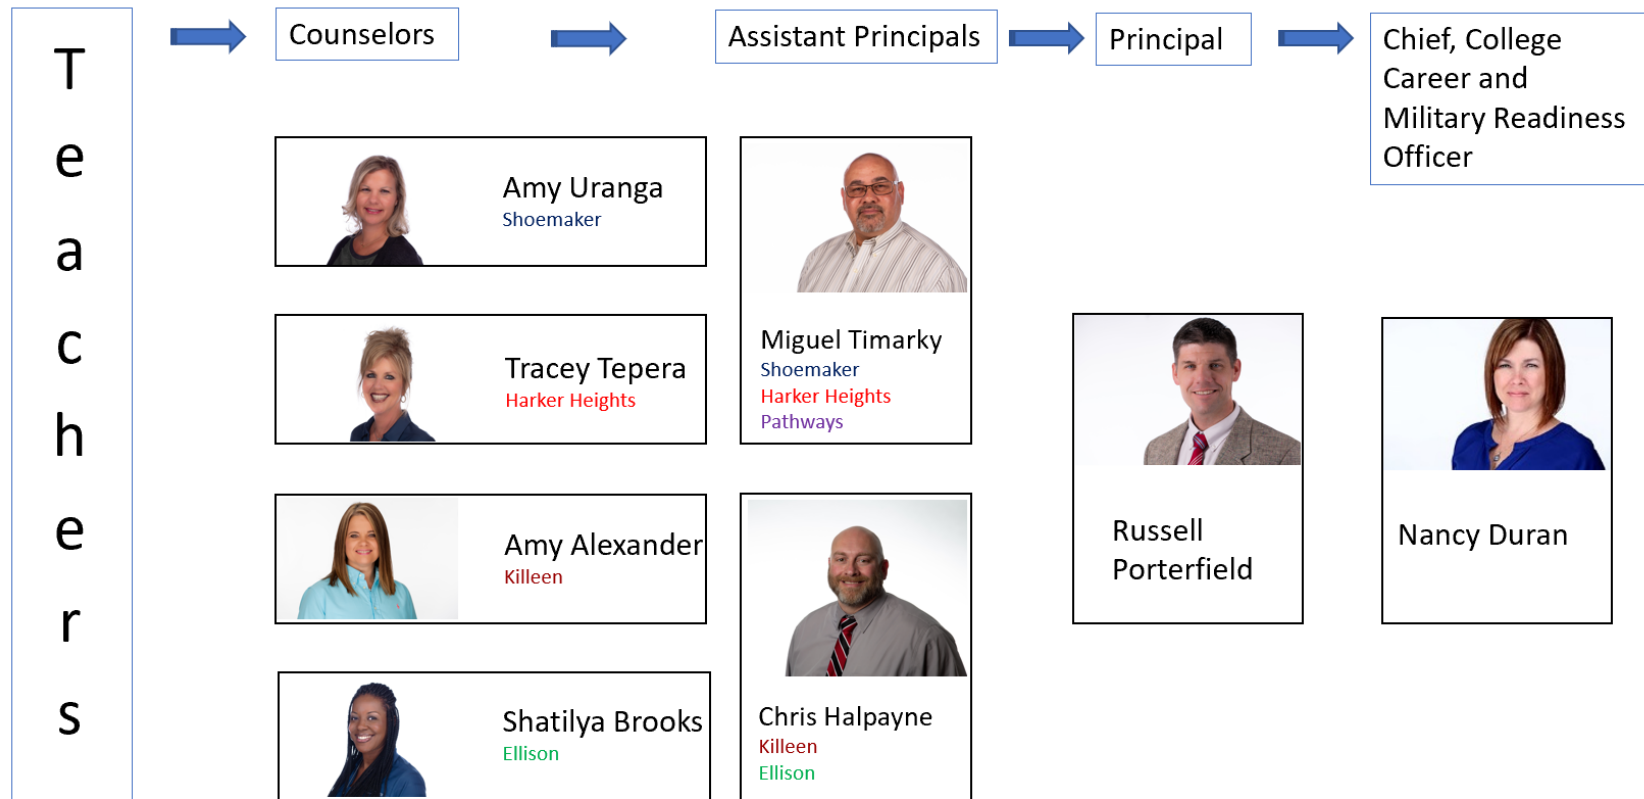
Teachers

Counselors

Assistant Principals

Principal

Chief, College Career and Military Readiness Officer

Amy Uranga
Shoemaker

Tracey Tepera
Harker Heights

Amy Alexander
Killeen

Shatilya Brooks
Ellison

Miguel Timarky
Shoemaker
Harker Heights
Pathways

Chris Halpayne
Killeen
Ellison

Russell Porterfield

Nancy Duran